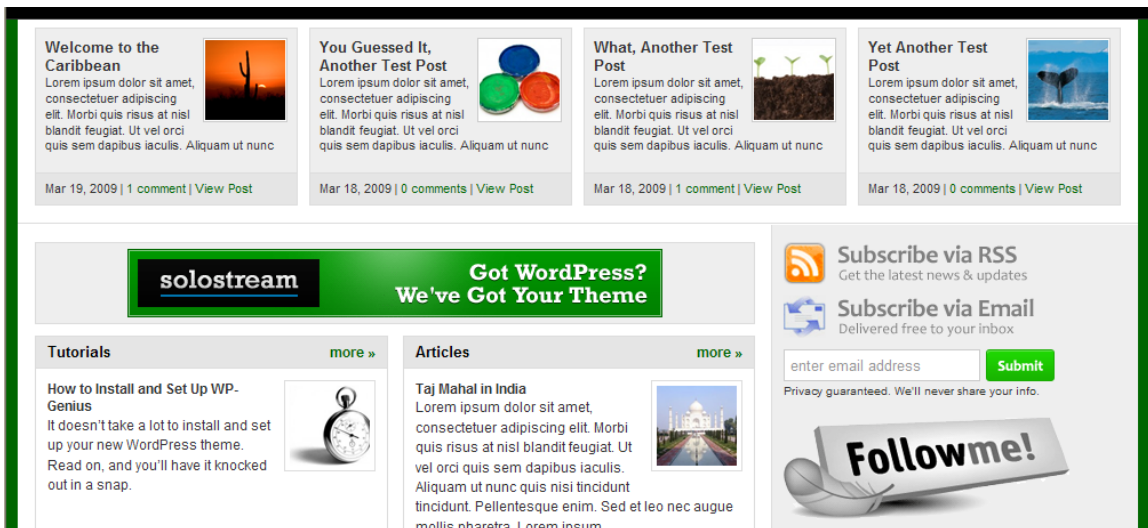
Welcome to the Caribbean
Lorem ipsum dolor sit amet, consectetuer adipiscing elit. Morbi quis risus at nisl blandit feugiat. Ut vel orci quis sem dapibus iaculis. Aliquam ut nunc

Mar 19, 2009 | 1 comment | View Post

You Guessed It, Another Test Post
Lorem ipsum dolor sit amet, consectetuer adipiscing elit. Morbi quis risus at nisl blandit feugiat. Ut vel orci quis sem dapibus iaculis. Aliquam ut nunc

Mar 18, 2009 | 0 comments | View Post

What, Another Test Post
Lorem ipsum dolor sit amet, consectetuer adipiscing elit. Morbi quis risus at nisl blandit feugiat. Ut vel orci quis sem dapibus iaculis. Aliquam ut nunc

Mar 18, 2009 | 1 comment | View Post

Yet Another Test Post
Lorem ipsum dolor sit amet, consectetuer adipiscing elit. Morbi quis risus at nisl blandit feugiat. Ut vel orci quis sem dapibus iaculis. Aliquam ut nunc

Mar 18, 2009 | 0 comments | View Post

solostream
Got WordPress? We've Got Your Theme

Tutorials
more »
How to Install and Set Up WP-Genius
It doesn't take a lot to install and set up your new WordPress theme. Read on, and you'll have it knocked out in a snap.

Articles
more »
Taj Mahal in India
Lorem ipsum dolor sit amet, consectetuer adipiscing elit. Morbi quis risus at nisl blandit feugiat. Ut vel orci quis sem dapibus iaculis. Aliquam ut nunc quis nisi tincidunt tincidunt. Pellentesque enim. Sed et leo nec augue mollis pharetra. Lorem ipsum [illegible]

Subscribe via RSS
Get the latest news & updates
Subscribe via Email
Delivered free to your inbox
enter email address
Submit
Privacy guaranteed. We'll never share your info.
Followme!